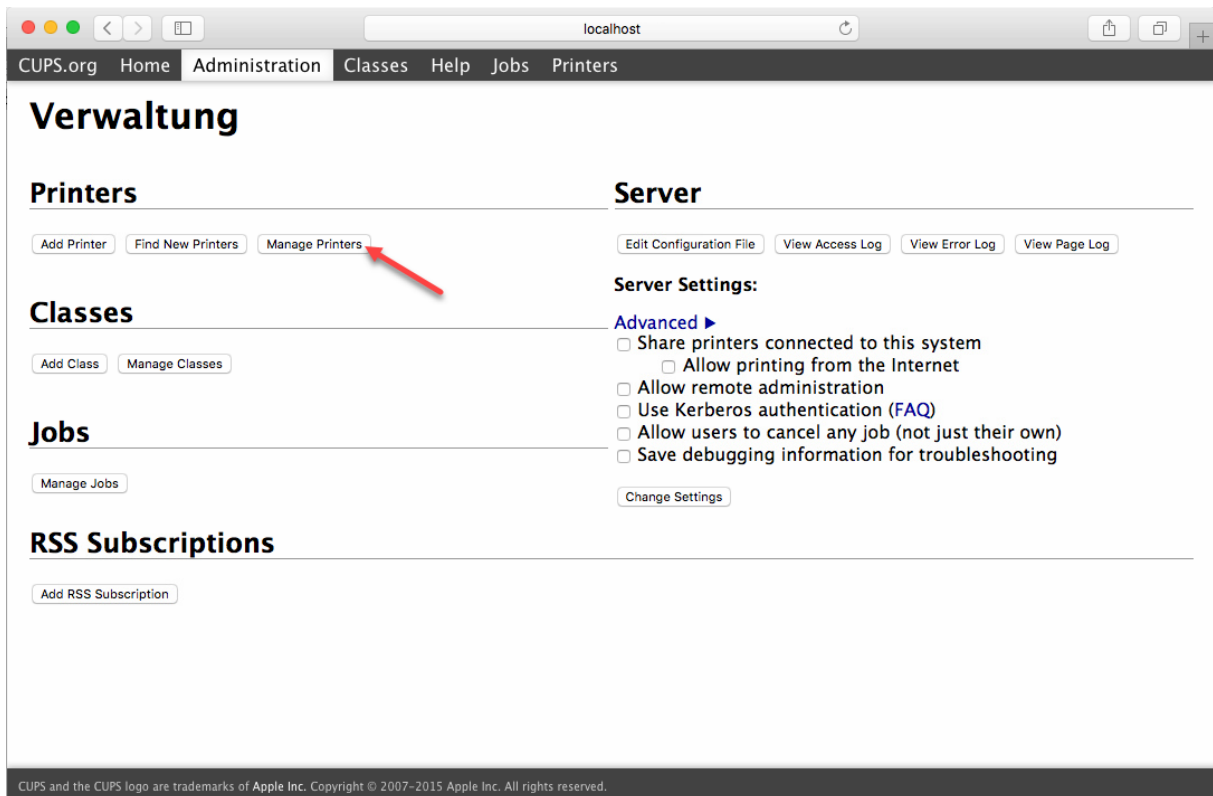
localhost

CUPS.org Home Administration Classes Help Jobs Printers

Verwaltung

Printers

Add Printer Find New Printers Manage Printers

Classes

Add Class Manage Classes

Jobs

Manage Jobs

RSS Subscriptions

Add RSS Subscription

Server

Edit Configuration File View Access Log View Error Log View Page Log

Server Settings:

Advanced ▶
☐ Share printers connected to this system
☐ Allow printing from the Internet
☐ Allow remote administration
☐ Use Kerberos authentication (FAQ)
☐ Allow users to cancel any job (not just their own)
☐ Save debugging information for troubleshooting

Change Settings

CUPS and the CUPS logo are trademarks of Apple Inc. Copyright © 2007-2015 Apple Inc. All rights reserved.